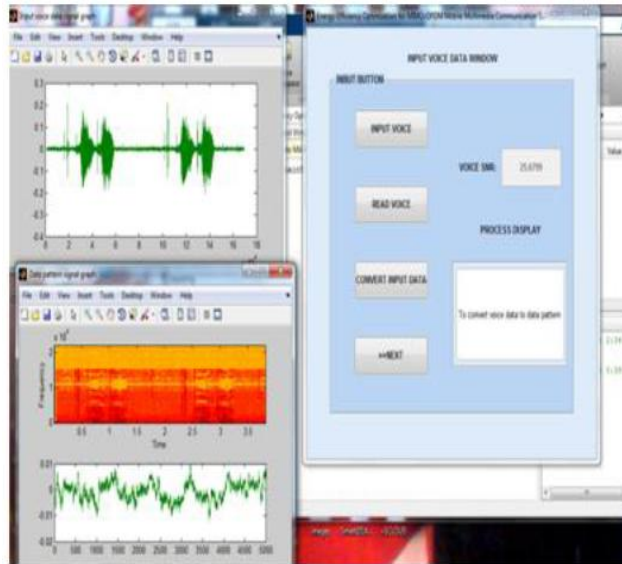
Input voice data signal graph

File Edit View Insert Tools Desktop Window Help

0.3
0.2
0.1
0
-0.1
-0.2
-0.3
-0.4
0 2 4 6 8 10 12 14 16 18

Data pattern signal graph

File Edit View Insert Tools Desktop Window Help

$\times 10^4$
2
1
0
Frequency
0.5 1 1.5 2 2.5 3 3.5
Time

0.01
0
-0.01
-0.02
0 500 1000 1500 2000 2500 3000 3500 4000 4500 5000

Energy Efficiency Optimization for MIMO-OFDM Mobile Multimedia Communication S...

INPUT VOICE DATA WINDOW

INPUT BUTTON

INPUT VOICE

VOICE SNR: 25.6799

READ VOICE

PROCESS DISPLAY

CONVERT INPUT DATA

To convert voice data to data pattern

>>NEXT